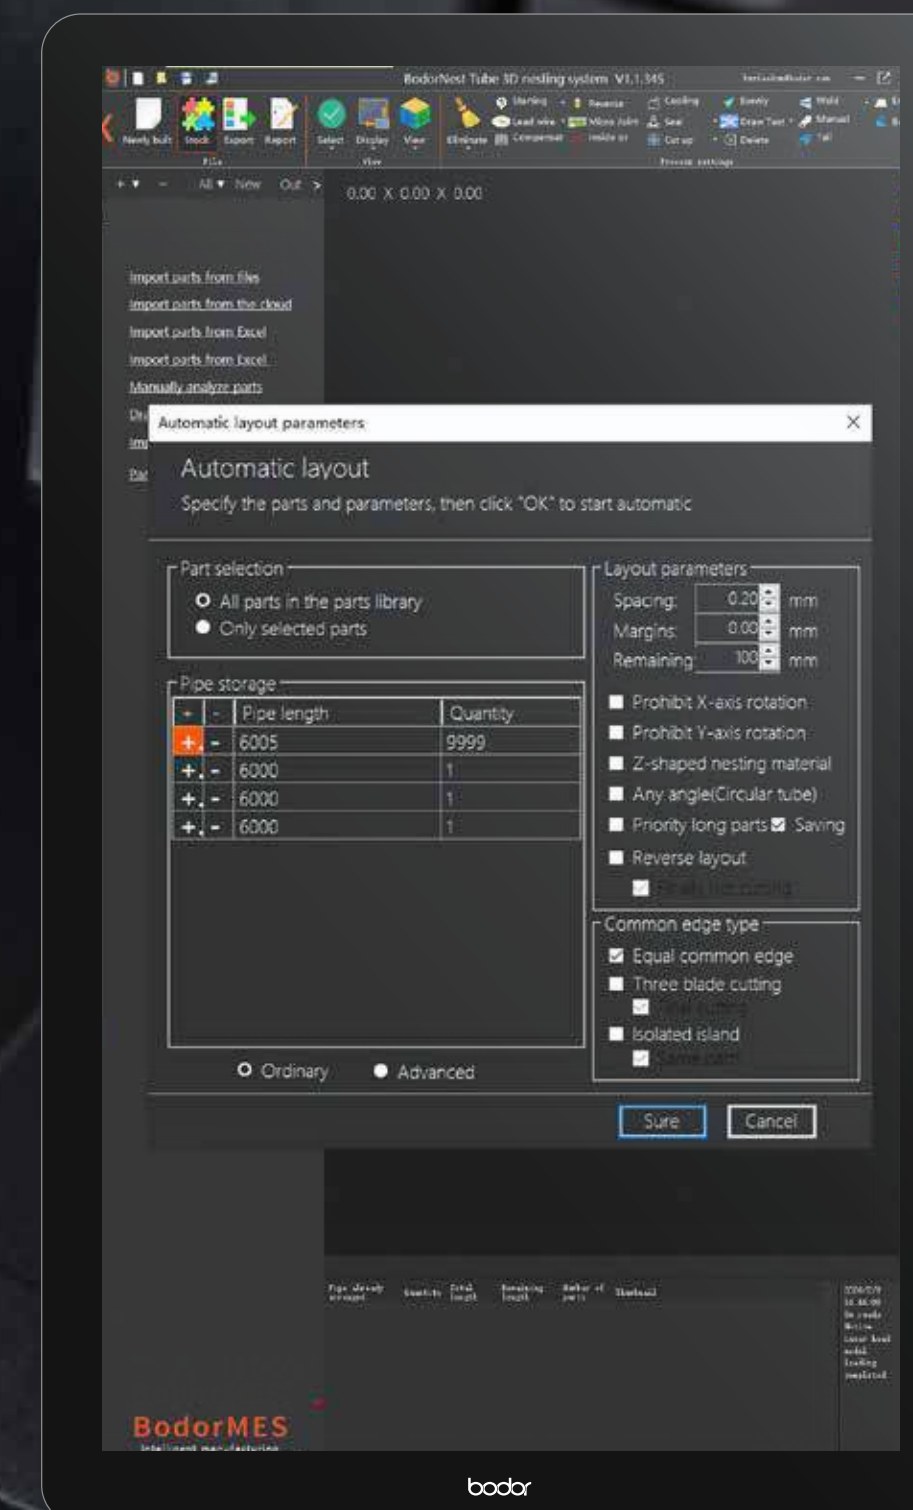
BodorNest Tube 3D nesting system V1.1.345

Newly built Stock Export Report
File
Select Display View
View
Eliminate Starting Lead wire Compensat Reverse Micro Joint Inside or Cooling Seal Cut up Evenly Draw Tool Delete Weld Manual Tail
Process settings

+ ▾ − All ▾ New Out >

0.00 X 0.00 X 0.00

Import parts from files
Import parts from the cloud
Import parts from Excel
Import parts from Excel
Manually analyze parts

Automatic layout parameters ×

Automatic layout
Specify the parts and parameters, then click "OK" to start automatic

Part selection
All parts in the parts library
Only selected parts

Pipe storage

| + | - | Pipe length | Quantity |
|---|---|---|---|
| + | - | 6005 | 9999 |
| + | - | 6000 | 1 |
| + | - | 6000 | 1 |
| + | - | 6000 | 1 |

Ordinary Advanced

Layout parameters
Spacing: 0.20 mm
Margins: 0.00 mm
Remaining: 100 mm
Prohibit X-axis rotation
Prohibit Y-axis rotation
Z-shaped nesting material
Any angle(Circular tube)
Priority long parts Saving
Reverse layout
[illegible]

Common edge type
Equal common edge
Three blade cutting
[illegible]
Isolated island
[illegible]

Sure Cancel

Pipe already arranged Quantity Total length Remaining length Number of parts Thumbnail

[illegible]

BodorMES
Intelligent manufacturing

bodor